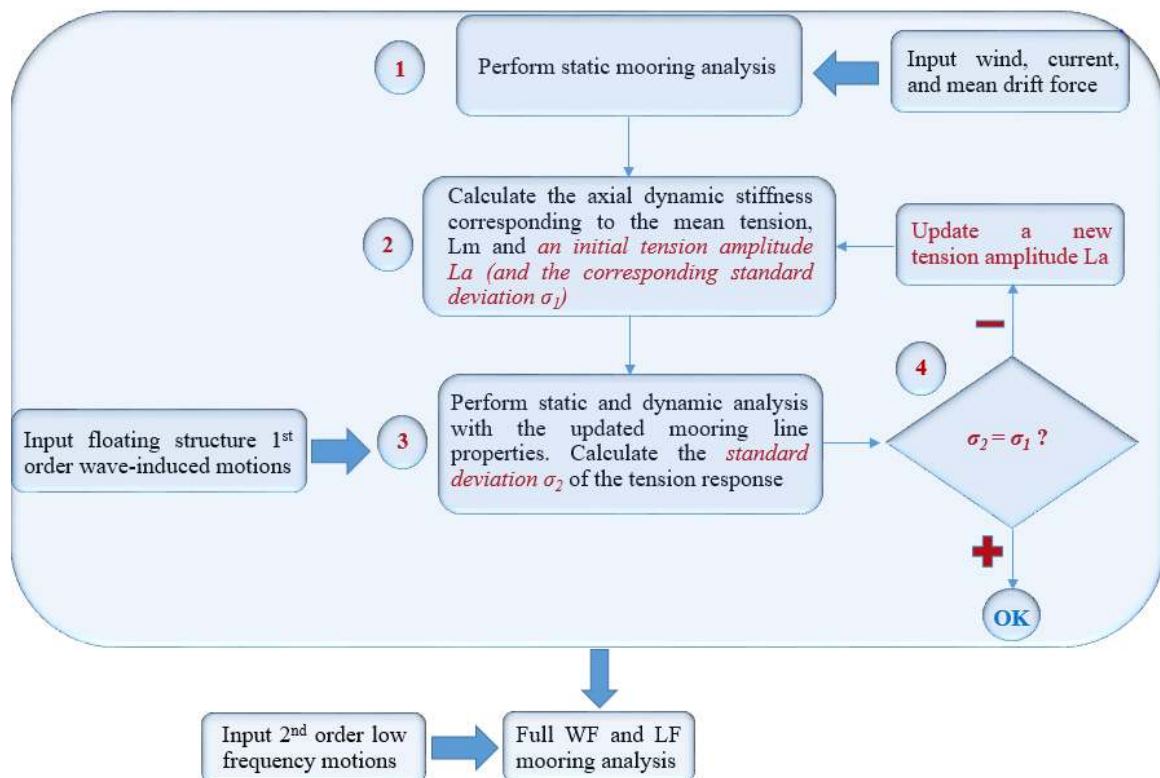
1

Perform static mooring analysis

Input wind, current, and mean drift force

2

Calculate the axial dynamic stiffness corresponding to the mean tension, Lm and an initial tension amplitude La (and the corresponding standard deviation $\sigma_1$)

Update a new tension amplitude La

–

4

Input floating structure 1st order wave-induced motions

3

Perform static and dynamic analysis with the updated mooring line properties. Calculate the standard deviation $\sigma_2$ of the tension response

$\sigma_2 = \sigma_1$ ?

+

OK

Input 2nd order low frequency motions

Full WF and LF mooring analysis